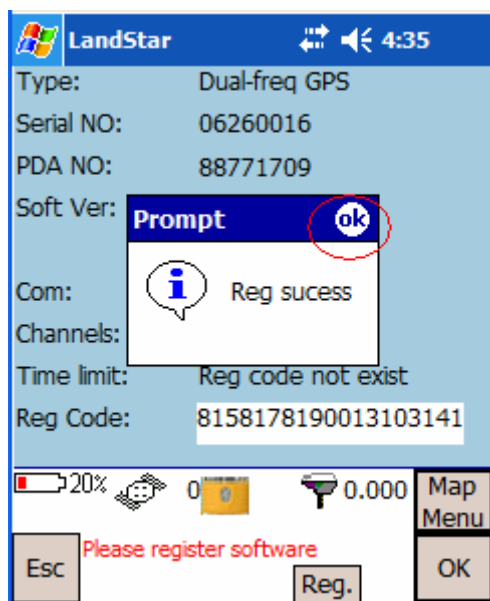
LandStar 4:35

Type: Dual-freq GPS

Serial NO: 06260016

PDA NO: 88771709

Soft Ver:

Prompt ok

Reg sucess

Com:

Channels:

Time limit: Reg code not exist

Reg Code: 8158178190013103141

20% 0 0.000

Map Menu

Esc

Please register software

Reg.

OK